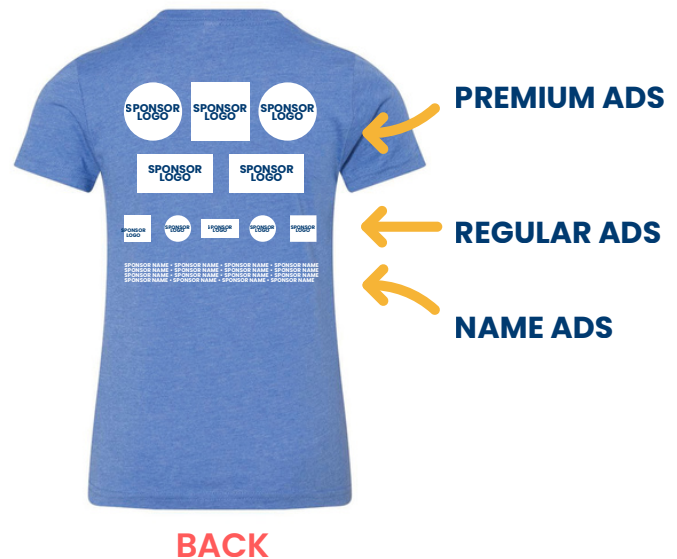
SPONSOR LOGO
SPONSOR LOGO
SPONSOR LOGO
SPONSOR LOGO
SPONSOR LOGO
SPONSOR LOGO
SPONSOR LOGO
SPONSOR LOGO
SPONSOR LOGO
SPONSOR LOGO
SPONSOR NAME • SPONSOR NAME • SPONSOR NAME • SPONSOR NAME
SPONSOR NAME • SPONSOR NAME • SPONSOR NAME • SPONSOR NAME
SPONSOR NAME • SPONSOR NAME • SPONSOR NAME • SPONSOR NAME
SPONSOR NAME • SPONSOR NAME • SPONSOR NAME • SPONSOR NAME

PREMIUM ADS
REGULAR ADS
NAME ADS

BACK